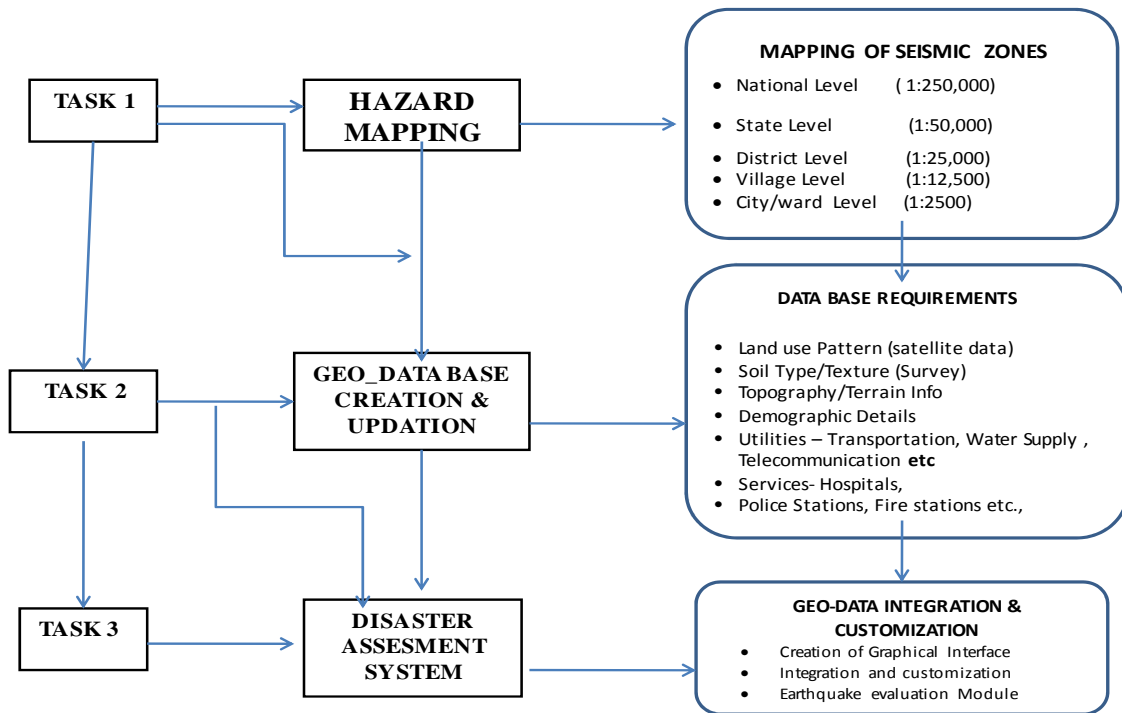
TASK 1

HAZARD MAPPING

MAPPING OF SEISMIC ZONES
- National Level ( 1:250,000)
- State Level (1:50,000)
- District Level (1:25,000)
- Village Level (1:12,500)
- City/ward Level (1:2500)

TASK 2

GEO_DATA BASE CREATION & UPDATION

DATA BASE REQUIREMENTS
- Land use Pattern (satellite data)
- Soil Type/Texture (Survey)
- Topography/Terrain Info
- Demographic Details
- Utilities – Transportation, Water Supply , Telecommunication **etc**
- Services- Hospitals,
- Police Stations, Fire stations etc.,

TASK 3

DISASTER ASSESMENT SYSTEM

GEO-DATA INTEGRATION & CUSTOMIZATION
- Creation of Graphical Interface
- Integration and customization
- Earthquake evaluation Module